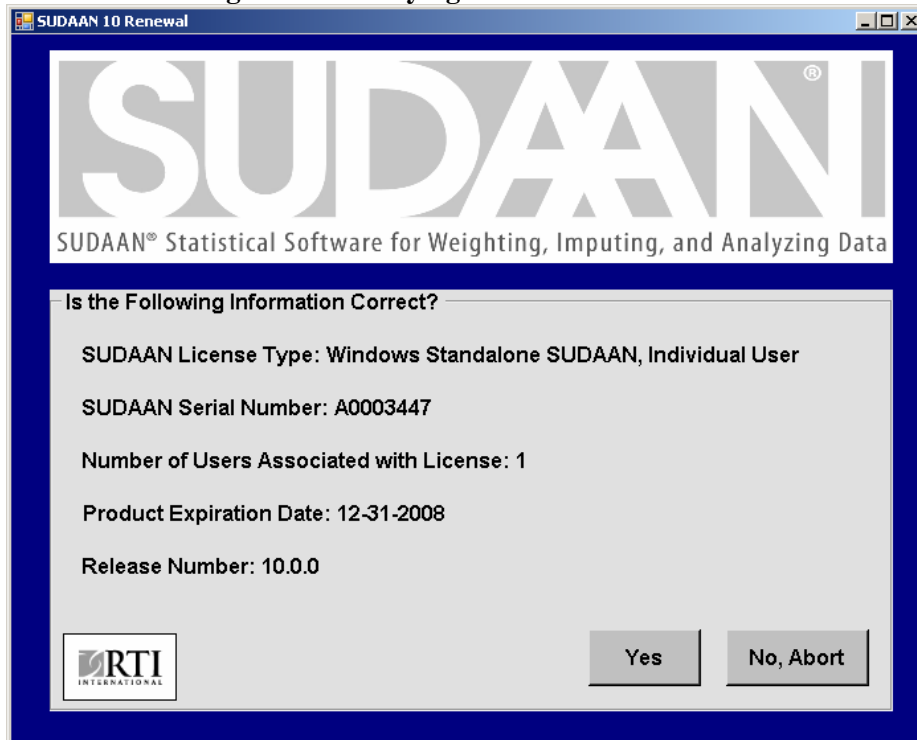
SUDAAN 10 Renewal

SUDAAN®

SUDAAN® Statistical Software for Weighting, Imputing, and Analyzing Data

Is the Following Information Correct?

SUDAAN License Type: Windows Standalone SUDAAN, Individual User

SUDAAN Serial Number: A0003447

Number of Users Associated with License: 1

Product Expiration Date: 12-31-2008

Release Number: 10.0.0

RTI INTERNATIONAL

Yes

No, Abort